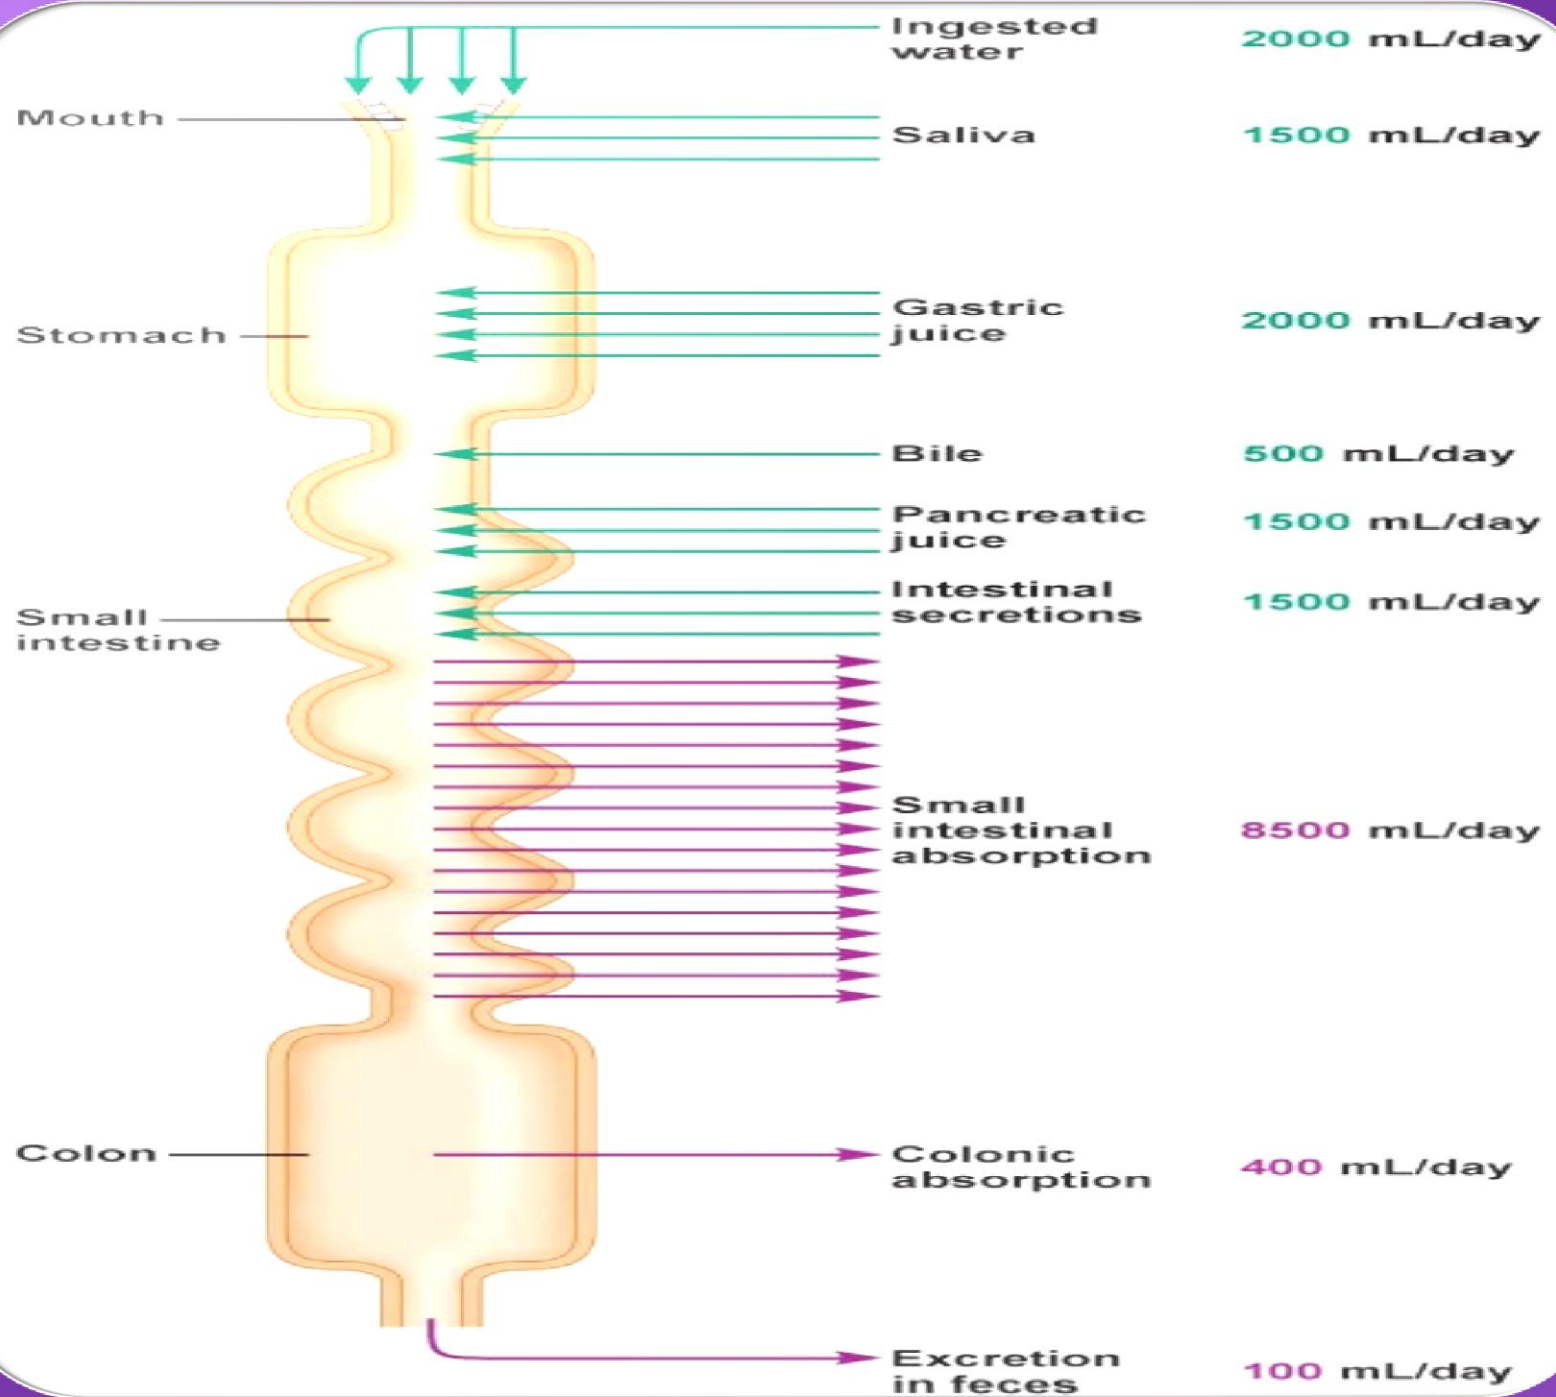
Ingested water 2000 mL/day

Mouth

Saliva 1500 mL/day

Stomach

Gastric juice 2000 mL/day

Bile 500 mL/day

Pancreatic juice 1500 mL/day

Small intestine

Intestinal secretions 1500 mL/day

Small intestinal absorption 8500 mL/day

Colon

Colonic absorption 400 mL/day

Excretion in feces 100 mL/day